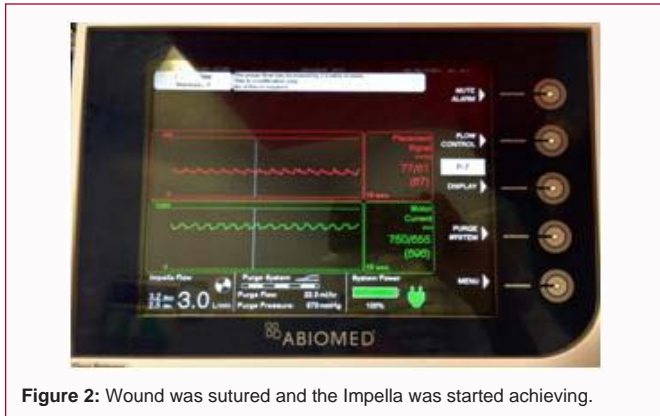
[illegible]

MUTE ALARM

FLOW CONTROL

P-7

DISPLAY

PURGE SYSTEM

MENU

Placement Signal

77/61

(67)

Motor Current

750/656

(696)

Impella Flow

3.0 L/min

Purge System

Purge Flow: 22.3 ml/hr

Purge Pressure: 670 mmHg

System Power

100%

ABIOMED

**Figure 2:** Wound was sutured and the Impella was started achieving.